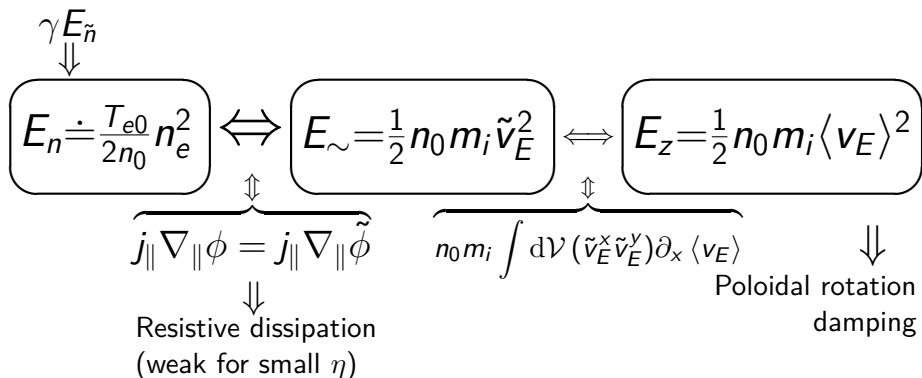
$\gamma E_{\tilde{n}}$
$\Downarrow$

$E_n \doteq \frac{T_{e0}}{2n_0} n_e^2$ $\Leftrightarrow$ $E_\sim = \frac{1}{2} n_0 m_i \tilde{v}_E^2$ $\Longleftrightarrow$ $E_z = \frac{1}{2} n_0 m_i \langle v_E \rangle^2$

$\Updownarrow$ $\Updownarrow$

$j_\parallel \nabla_\parallel \phi = j_\parallel \nabla_\parallel \tilde{\phi}$

$n_0 m_i \int \mathrm{d}\mathcal{V} \, (\tilde{v}_E^x \tilde{v}_E^y) \partial_x \langle v_E \rangle$

$\Downarrow$
Poloidal rotation damping

$\Downarrow$
Resistive dissipation (weak for small $\eta$)